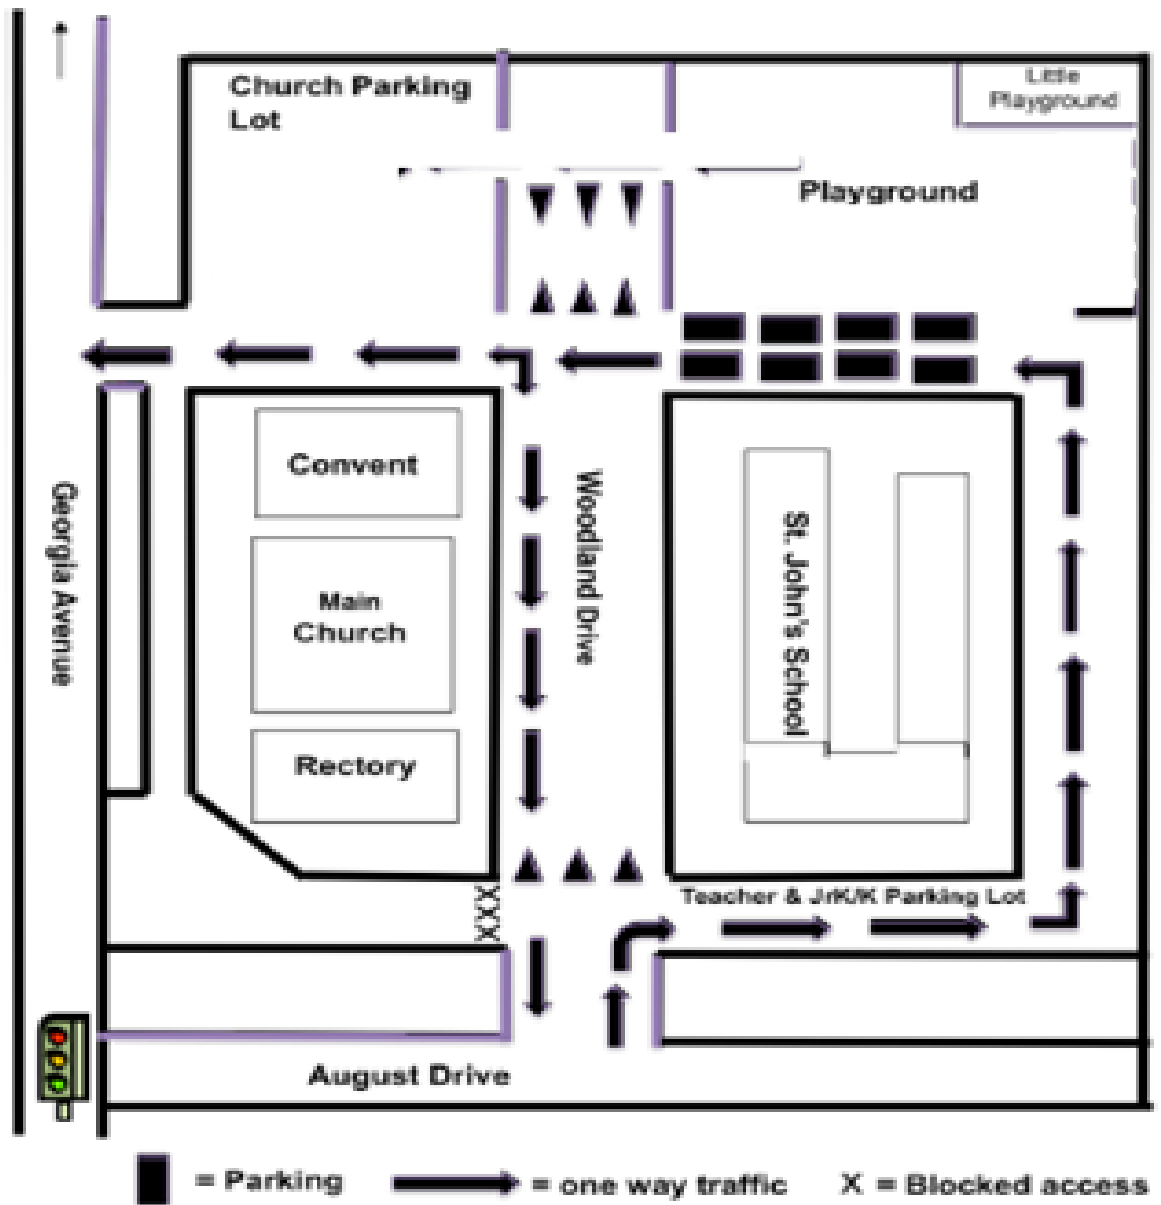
Church Parking Lot

Little Playground

Playground

Convent

Main Church

Rectory

Woodland Drive

St. John's School

Georgia Avenue

XXX

Teacher & Jr/K/K Parking Lot

August Drive

= Parking = one way traffic X = Blocked access